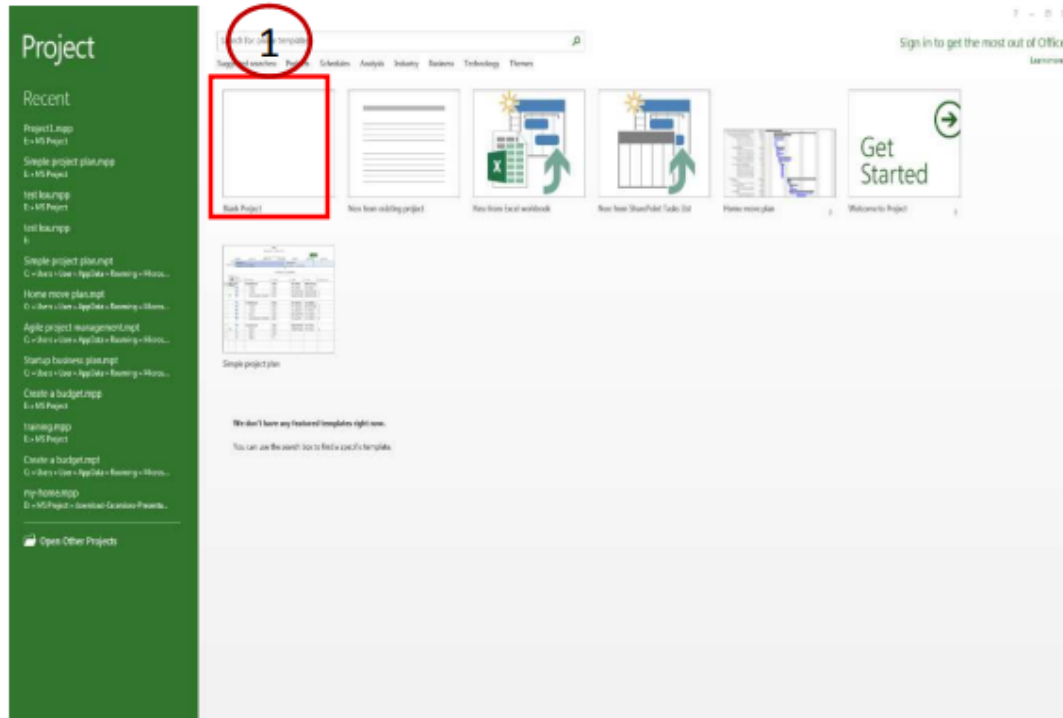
Project

Recent

Project1.mpp
E » MS Project

Simple project plan.mpp
E » MS Project

test lou.mpp
E » MS Project

test lou.mpp
E:

Simple project plan.mpt
C: » Users » User » AppData » Roaming » Micros...

Home move plan.mpt
C: » Users » User » AppData » Roaming » Micros...

Agile project management.mpt
C: » Users » User » AppData » Roaming » Micros...

Startup business plan.mpt
C: » Users » User » AppData » Roaming » Micros...

Create a budget.mpp
E » MS Project

training.mpp
E » MS Project

Create a budget.mpt
C: » Users » User » AppData » Roaming » Micros...

my-home.mpp
D: » MS Project » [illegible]

Open Other Projects

1

Search for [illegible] templates

Suggested searches: Projects Schedules Analysis Industry Business Technology Themes

Sign in to get the most out of Office
Learn more

Blank Project

New from existing project

New from Excel workbook

New from SharePoint Tasks List

Home move plan

Get Started

Welcome to Project

Simple project plan

We don't have any featured templates right now.

You can use the search box to find a specific template.